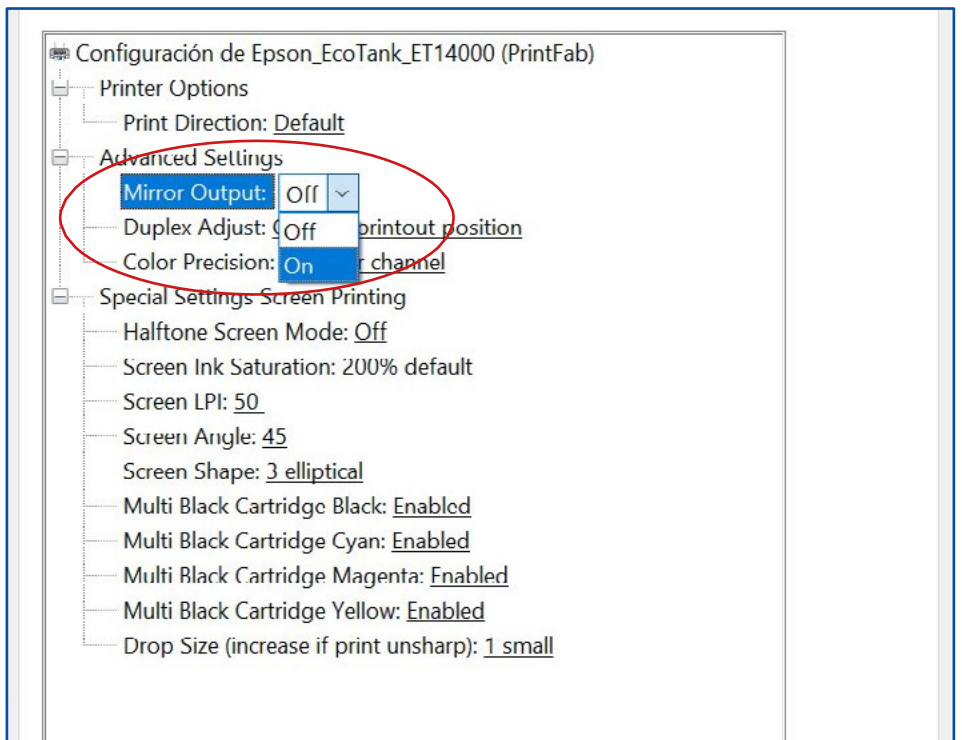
Configuración de Epson_EcoTank_ET14000 (PrintFab)
Printer Options
Print Direction: Default
Advanced Settings
Mirror Output: Off
Off
On
Duplex Adjust: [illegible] printout position
Color Precision: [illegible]r channel
Special Settings Screen Printing
Halftone Screen Mode: Off
Screen Ink Saturation: 200% default
Screen LPI: 50
Screen Angle: 45
Screen Shape: 3 elliptical
Multi Black Cartridge Black: Enabled
Multi Black Cartridge Cyan: Enabled
Multi Black Cartridge Magenta: Enabled
Multi Black Cartridge Yellow: Enabled
Drop Size (increase if print unsharp): 1 small